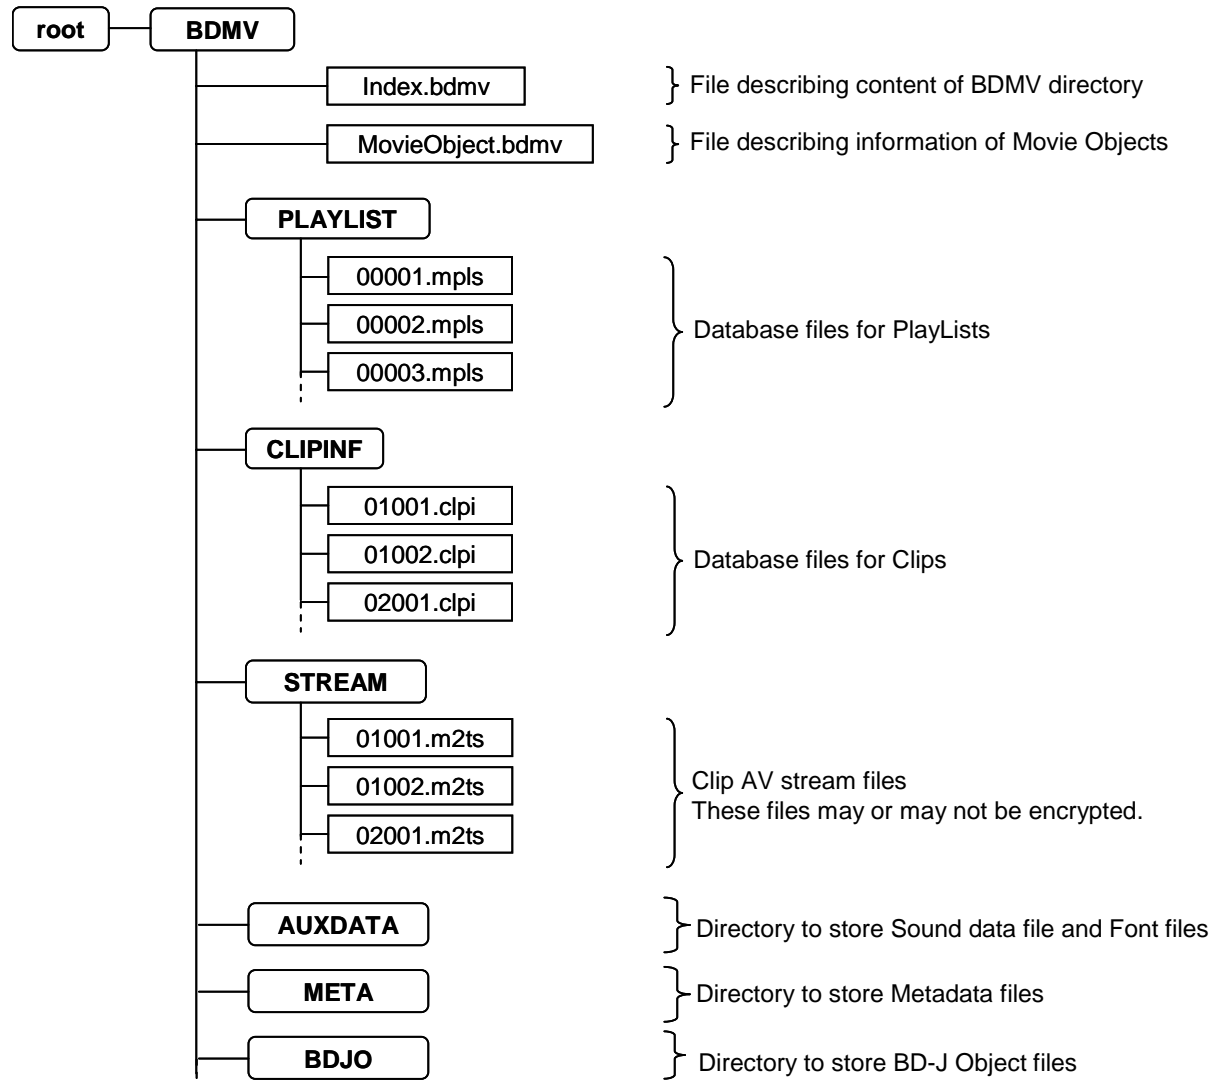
root

BDMV

Index.bdmv

File describing content of BDMV directory

MovieObject.bdmv

File describing information of Movie Objects

PLAYLIST

00001.mpls

00002.mpls

00003.mpls

Database files for PlayLists

CLIPINF

01001.clpi

01002.clpi

02001.clpi

Database files for Clips

STREAM

01001.m2ts

01002.m2ts

02001.m2ts

Clip AV stream files
These files may or may not be encrypted.

AUXDATA

Directory to store Sound data file and Font files

META

Directory to store Metadata files

BDJO

Directory to store BD-J Object files